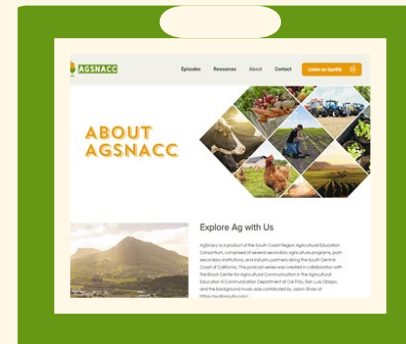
AGSNACC

Episodes Resources About Contact Listen on Spotify

ABOUT AGSNACC

Explore Ag with Us

AgSnacc is a product of the South Coast Region Agricultural Education Consortium, comprised of several secondary agriculture programs, post-secondary institutions, and industry partners along the South Central Coast of California. This podcast series was created in collaboration with the Brock Center for Agricultural Communication in the Agricultural Education & Communication Department at Cal Poly San Luis Obispo, and the background music was contributed by Jason Shaw of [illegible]